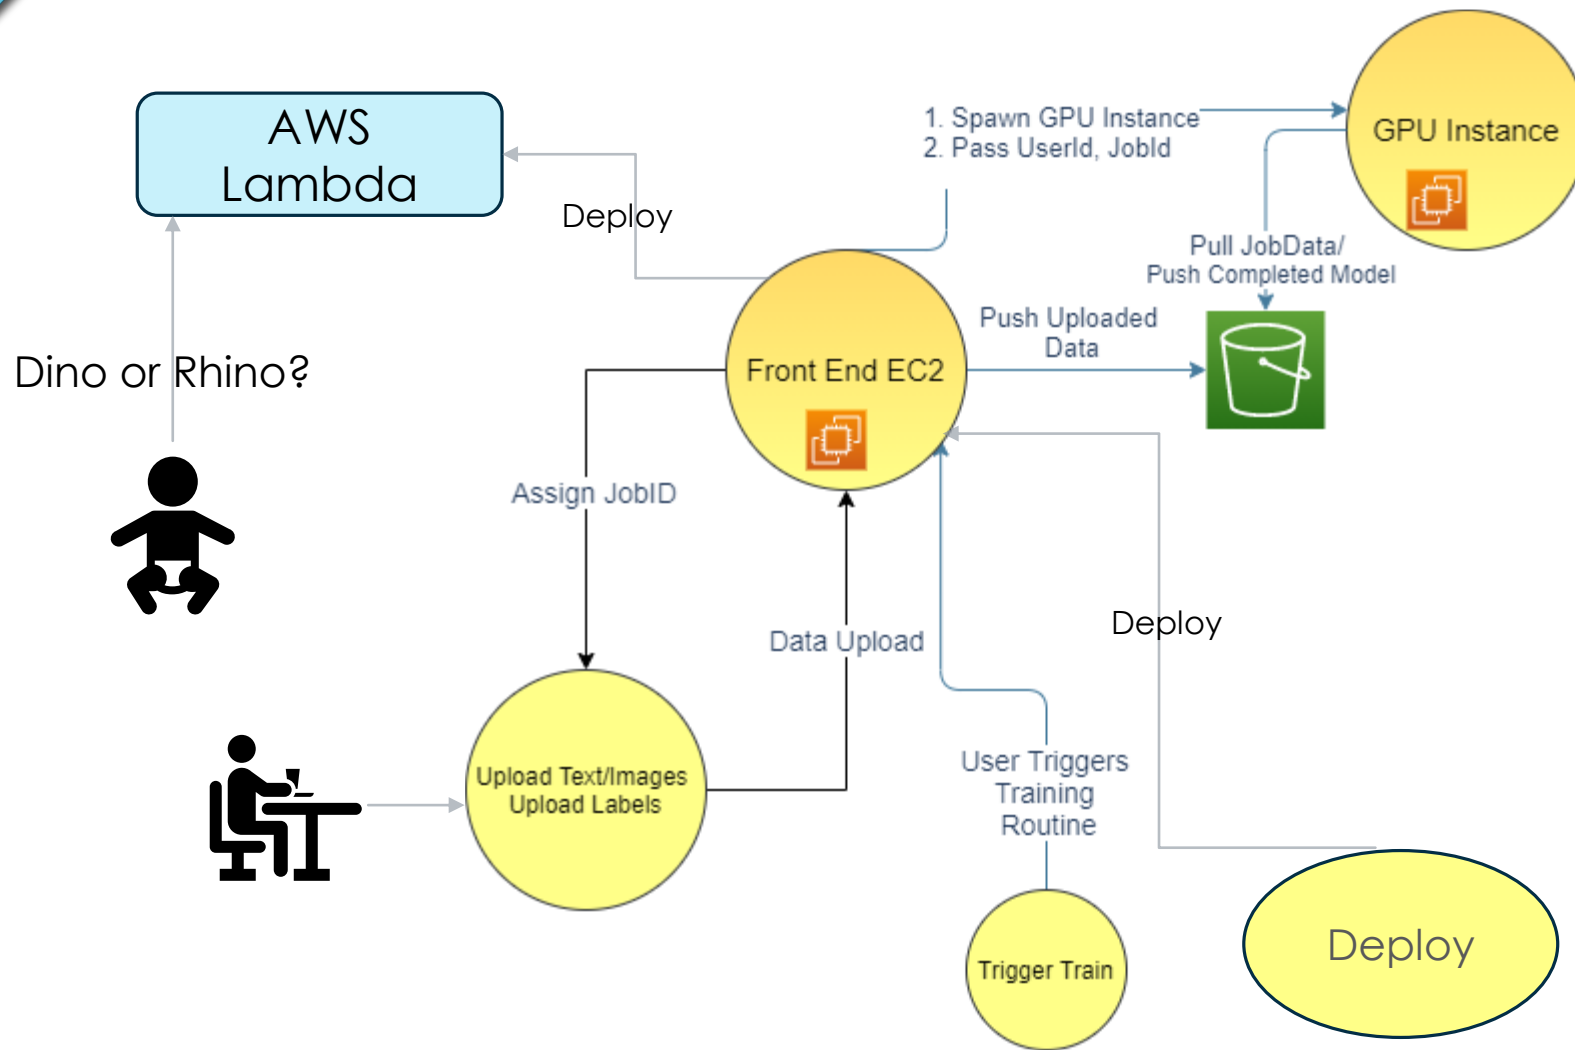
AWS Lambda

Deploy

1. Spawn GPU Instance
2. Pass UserId, JobId

GPU Instance

Pull JobData/
Push Completed Model

Push Uploaded Data

Dino or Rhino?

Front End EC2

Assign JobID

Data Upload

Deploy

Upload Text/Images
Upload Labels

User Triggers Training Routine

Trigger Train

Deploy